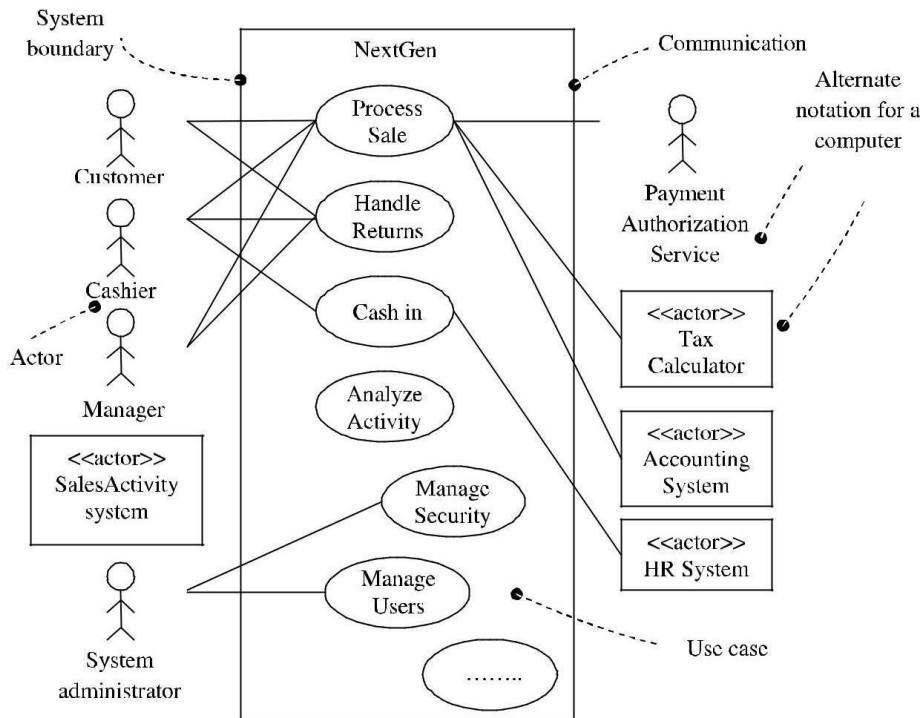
System boundary

NextGen

Communication

Alternate notation for a computer

Process Sale

Customer

Handle Returns

Payment Authorization Service

Cashier

Cash in

<<actor>> Tax Calculator

Actor

Manager

Analyze Activity

<<actor>> Accounting System

<<actor>> SalesActivity system

Manage Security

<<actor>> HR System

Manage Users

System administrator

Use case

……..